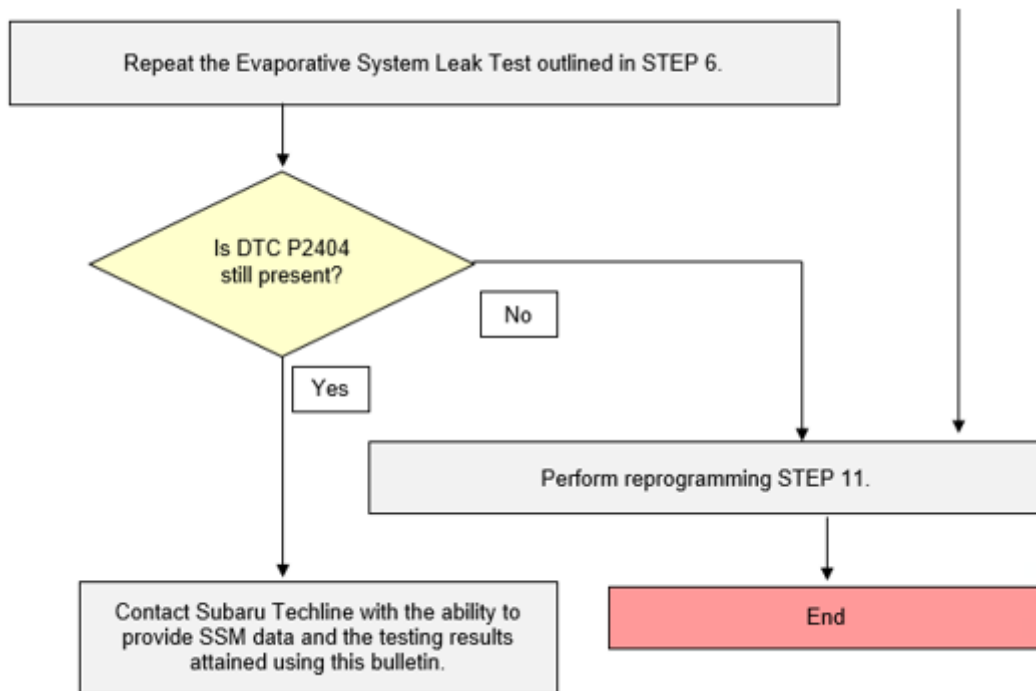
Repeat the Evaporative System Leak Test outlined in STEP 6.

Is DTC P2404 still present?

No

Yes

Perform reprogramming STEP 11.

Contact Subaru Techline with the ability to provide SSM data and the testing results attained using this bulletin.

End